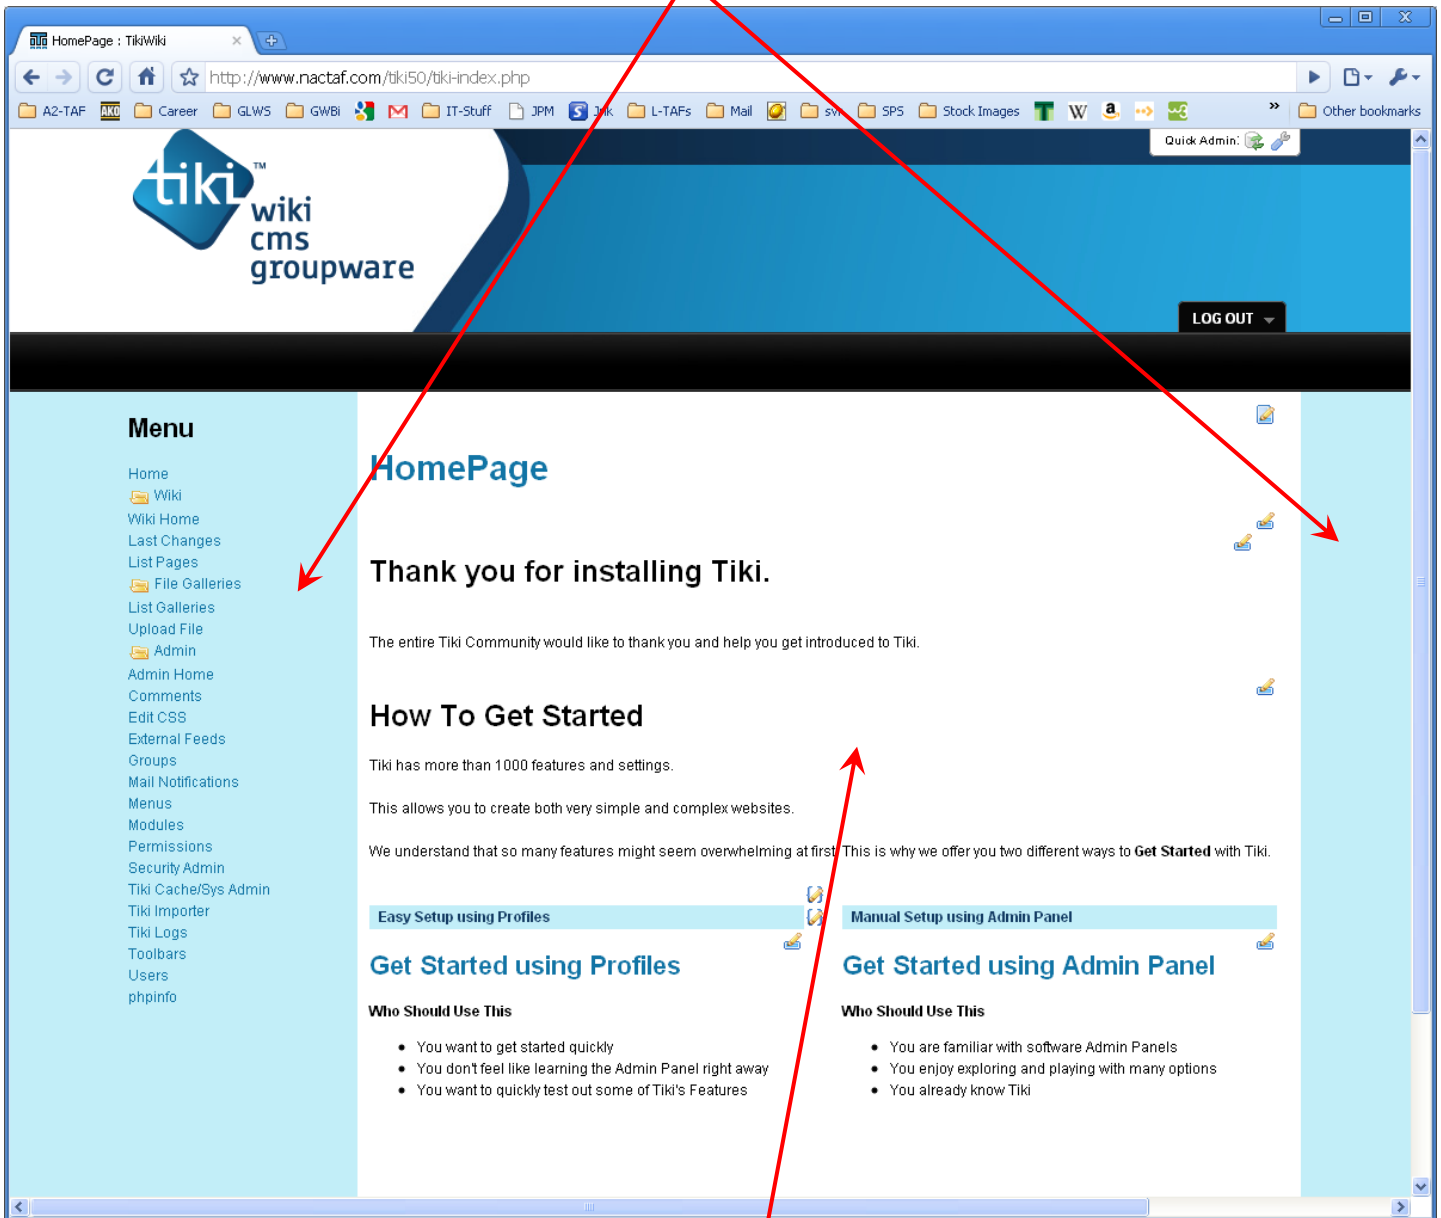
HomePage : TikiWiki

http://www.nactaf.com/tiki50/tiki-index.php

A2-TAF Career GLWS GWBi IT-Stuff JPM Jnk L-TAFs Mail svn SPS Stock Images Other bookmarks

Quick Admin:

tiki™ wiki cms groupware

LOG OUT

Menu

Home
Wiki
Wiki Home
Last Changes
List Pages
File Galleries
List Galleries
Upload File
Admin
Admin Home
Comments
Edit CSS
External Feeds
Groups
Mail Notifications
Menus
Modules
Permissions
Security Admin
Tiki Cache/Sys Admin
Tiki Importer
Tiki Logs
Toolbars
Users
phpinfo

HomePage

Thank you for installing Tiki.

The entire Tiki Community would like to thank you and help you get introduced to Tiki.

How To Get Started

Tiki has more than 1000 features and settings.

This allows you to create both very simple and complex websites.

We understand that so many features might seem overwhelming at first. This is why we offer you two different ways to **Get Started** with Tiki.

Easy Setup using Profiles

Get Started using Profiles

Who Should Use This

- You want to get started quickly
- You don't feel like learning the Admin Panel right away
- You want to quickly test out some of Tiki's Features

Manual Setup using Admin Panel

Get Started using Admin Panel

Who Should Use This

- You are familiar with software Admin Panels
- You enjoy exploring and playing with many options
- You already know Tiki